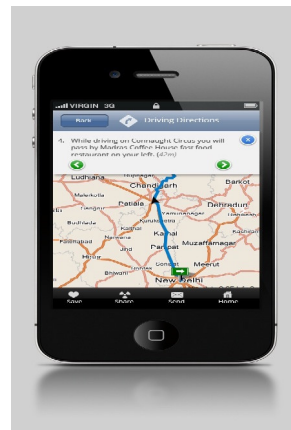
VIRGIN 3G

Back

Driving Directions

4. While driving on Connaught Circus you will pass by Madras Coffee House fast food restaurant on your left. (47m)

Ludhiana
Chandigarh
Barkot
Malerkotla
Patiala
Dehradun
Yamunanagar
Roorkee
Kaithal
Karnal
Muzaffarnagar
Panipat
Meerut
Bhiwani
Sonipat
New Delhi

Save
Share
Send
Home